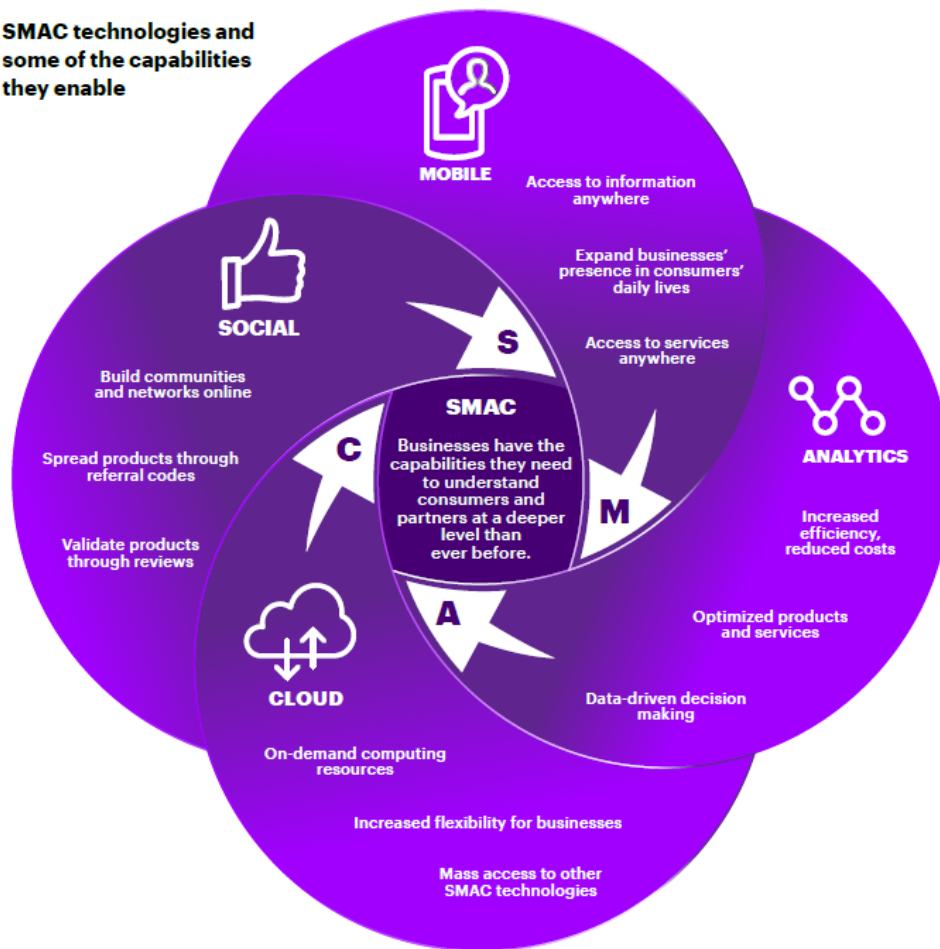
SMAC technologies and some of the capabilities they enable

MOBILE

Access to information anywhere

Expand businesses' presence in consumers' daily lives

Access to services anywhere

SOCIAL

Build communities and networks online

Spread products through referral codes

Validate products through reviews

S

C

SMAC

Businesses have the capabilities they need to understand consumers and partners at a deeper level than ever before.

M

A

ANALYTICS

Increased efficiency, reduced costs

Optimized products and services

Data-driven decision making

CLOUD

On-demand computing resources

Increased flexibility for businesses

Mass access to other SMAC technologies